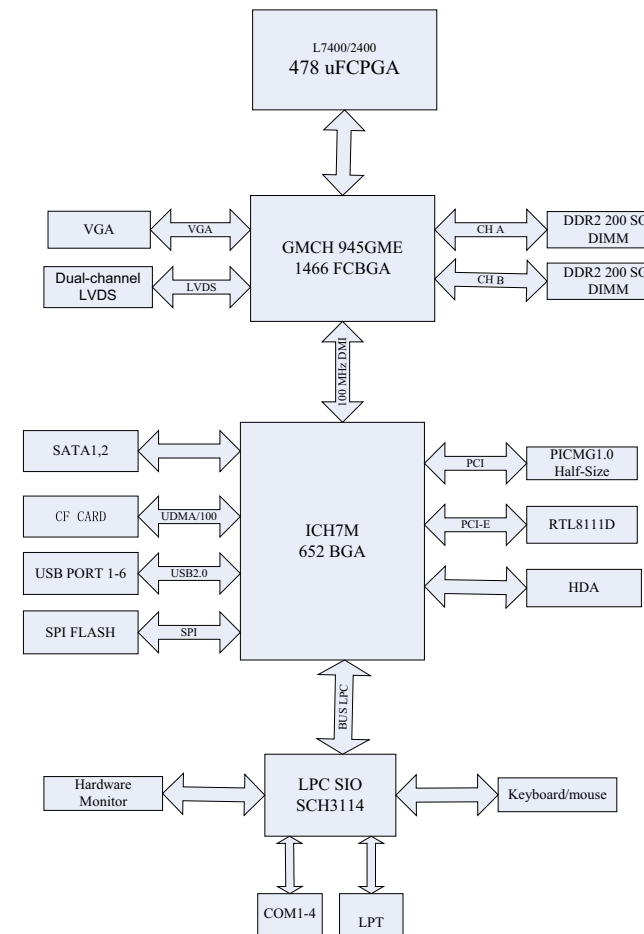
L7400/2400
478 uFCPGA

VGA
VGA
GMCH 945GME
1466 FCBGA
CH A
DDR2 200 SO
DIMM
Dual-channel
LVDS
LVDS
CH B
DDR2 200 SO
DIMM

100 MHz DMI

SATA1,2
CF CARD
UDMA/100
USB PORT 1-6
USB2.0
SPI FLASH
SPI
ICH7M
652 BGA
PCI
PICMG1.0
Half-Size
PCI-E
RTL8111D
HDA

BUS LPC

Hardware
Monitor
LPC SIO
SCH3114
Keyboard/mouse

COM1-4
LPT